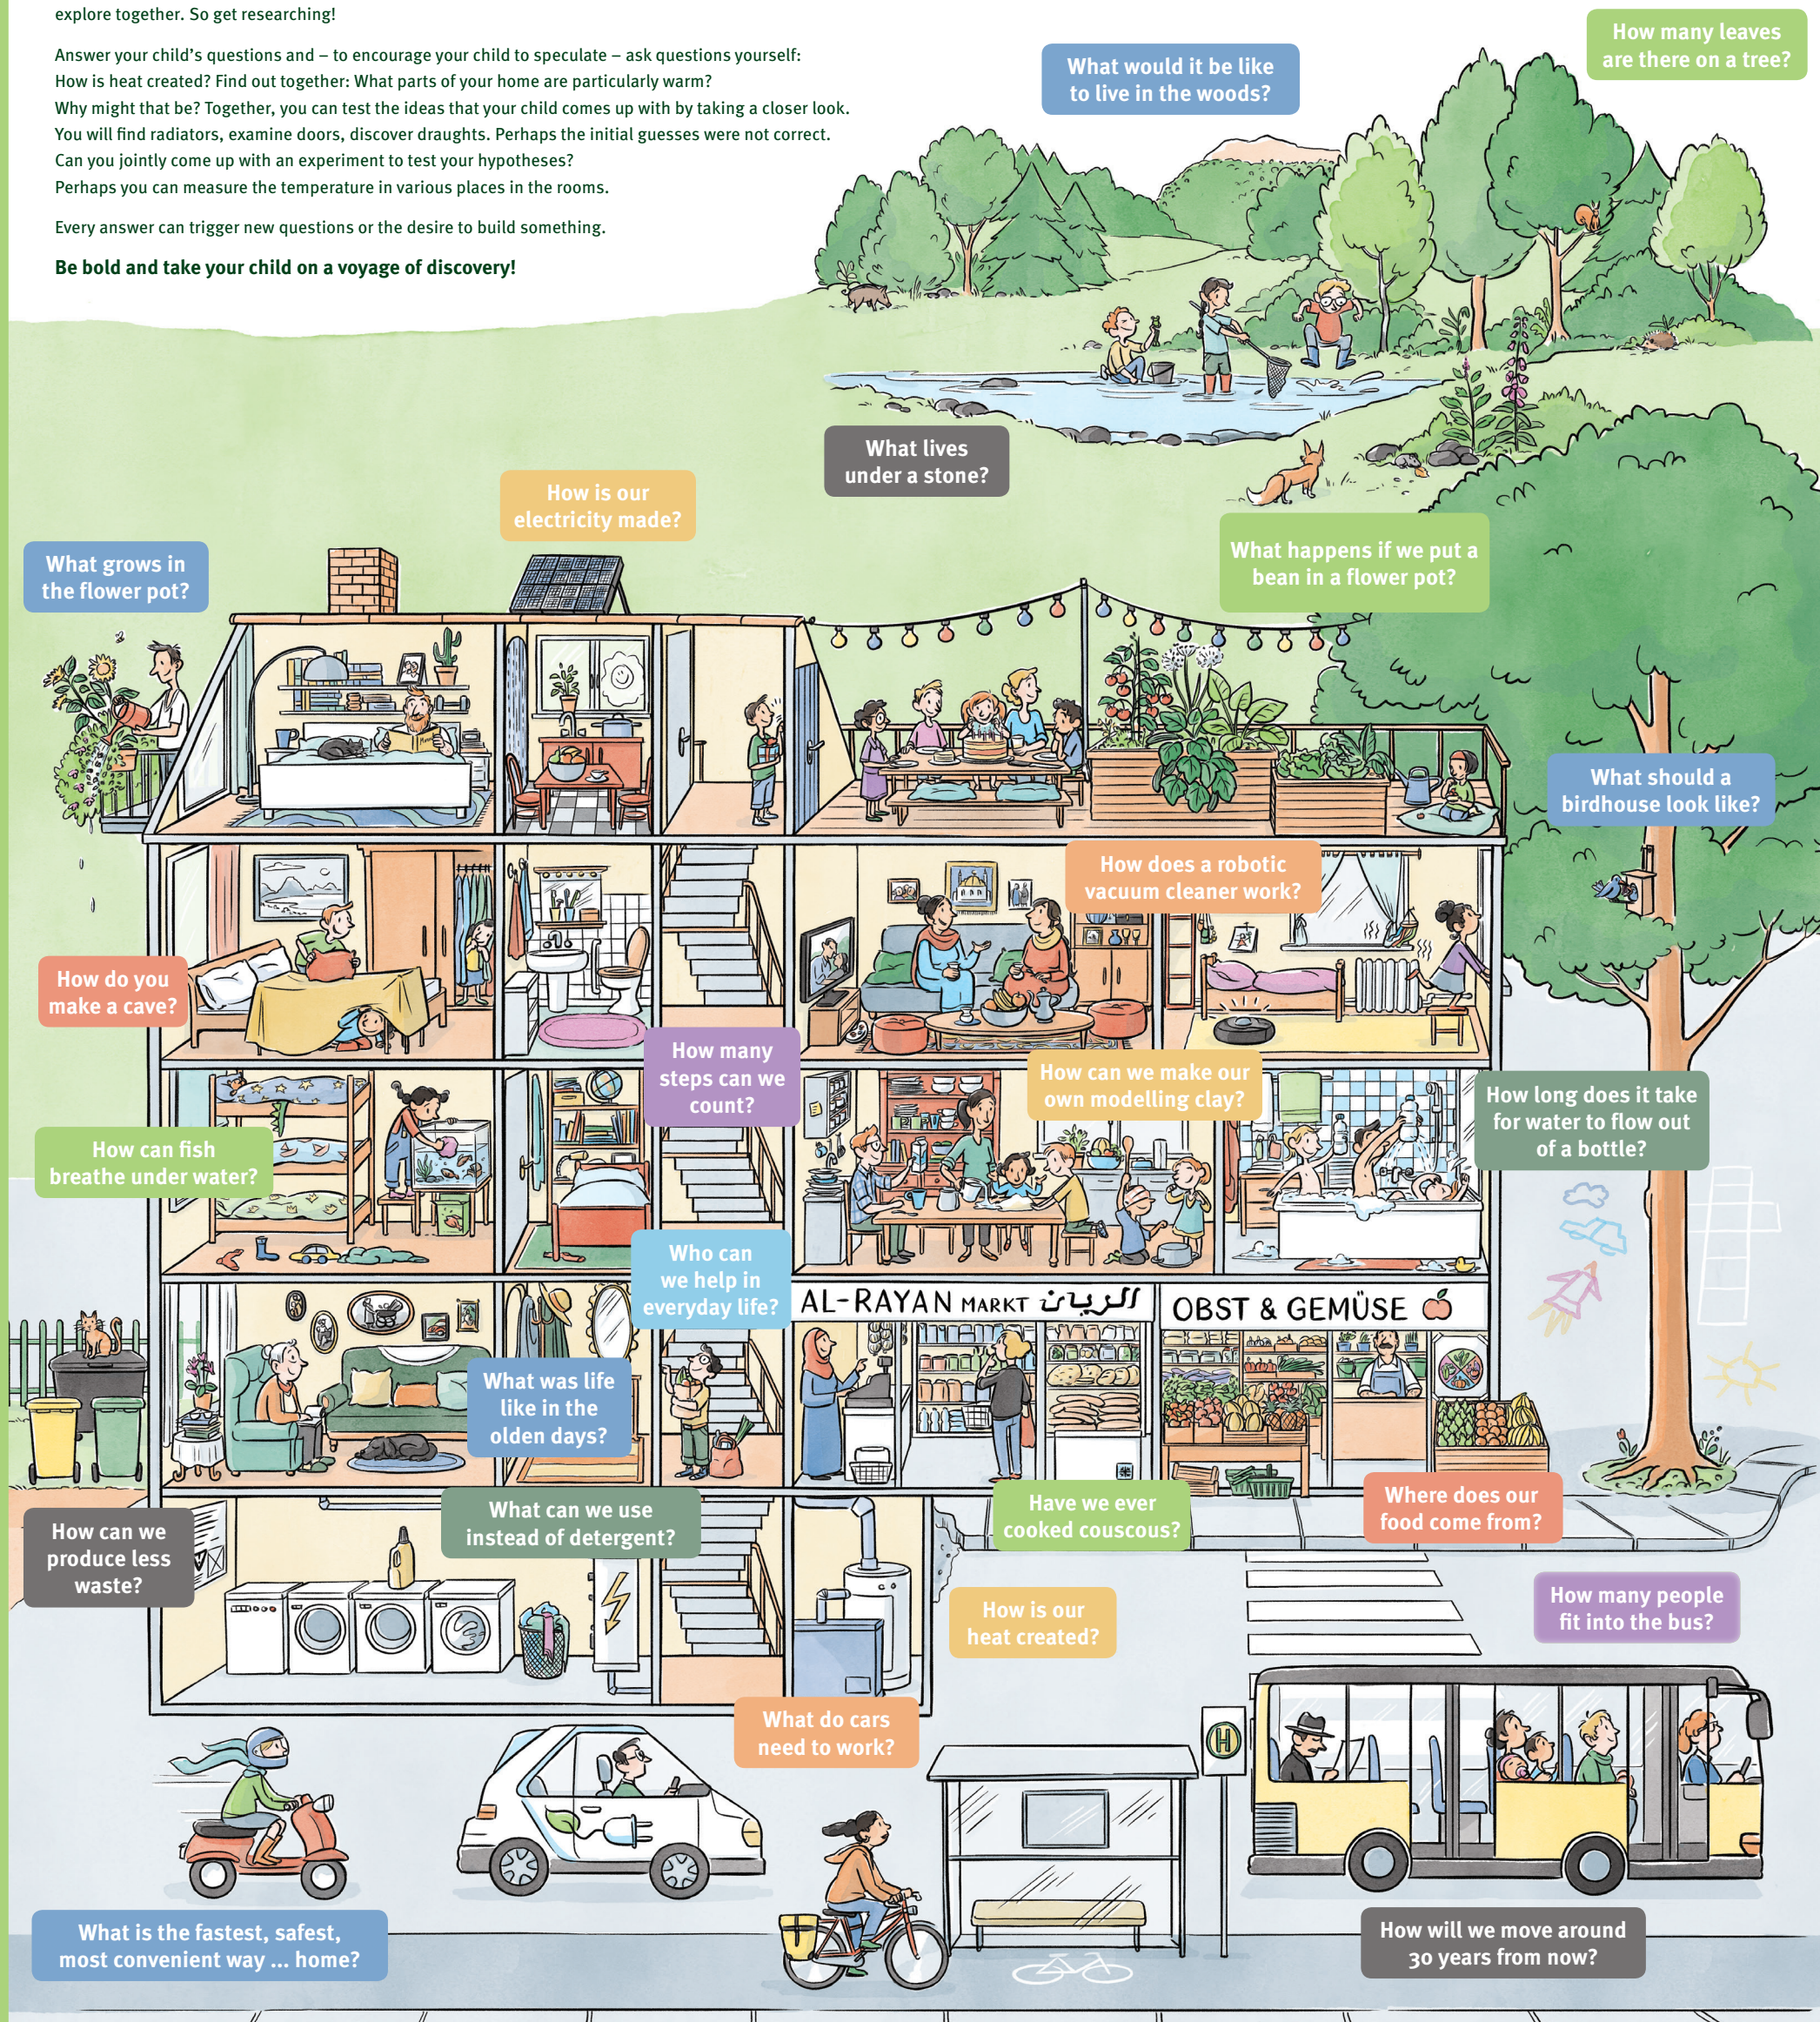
explore together. So get researching!

Answer your child's questions and – to encourage your child to speculate – ask questions yourself: How is heat created? Find out together: What parts of your home are particularly warm? Why might that be? Together, you can test the ideas that your child comes up with by taking a closer look. You will find radiators, examine doors, discover draughts. Perhaps the initial guesses were not correct. Can you jointly come up with an experiment to test your hypotheses? Perhaps you can measure the temperature in various places in the rooms.

Every answer can trigger new questions or the desire to build something.

Be bold and take your child on a voyage of discovery!

What would it be like to live in the woods?

How many leaves are there on a tree?

What lives under a stone?

How is our electricity made?

What grows in the flower pot?

What happens if we put a bean in a flower pot?

What should a birdhouse look like?

How does a robotic vacuum cleaner work?

How do you make a cave?

How many steps can we count?

How can we make our own modelling clay?

How long does it take for water to flow out of a bottle?

How can fish breathe under water?

Who can we help in everyday life?

AL-RAYAN MARKT الريان

OBST & GEMÜSE

What was life like in the olden days?

How can we produce less waste?

What can we use instead of detergent?

Have we ever cooked couscous?

Where does our food come from?

How is our heat created?

How many people fit into the bus?

What do cars need to work?

H

What is the fastest, safest, most convenient way ... home?

How will we move around 30 years from now?